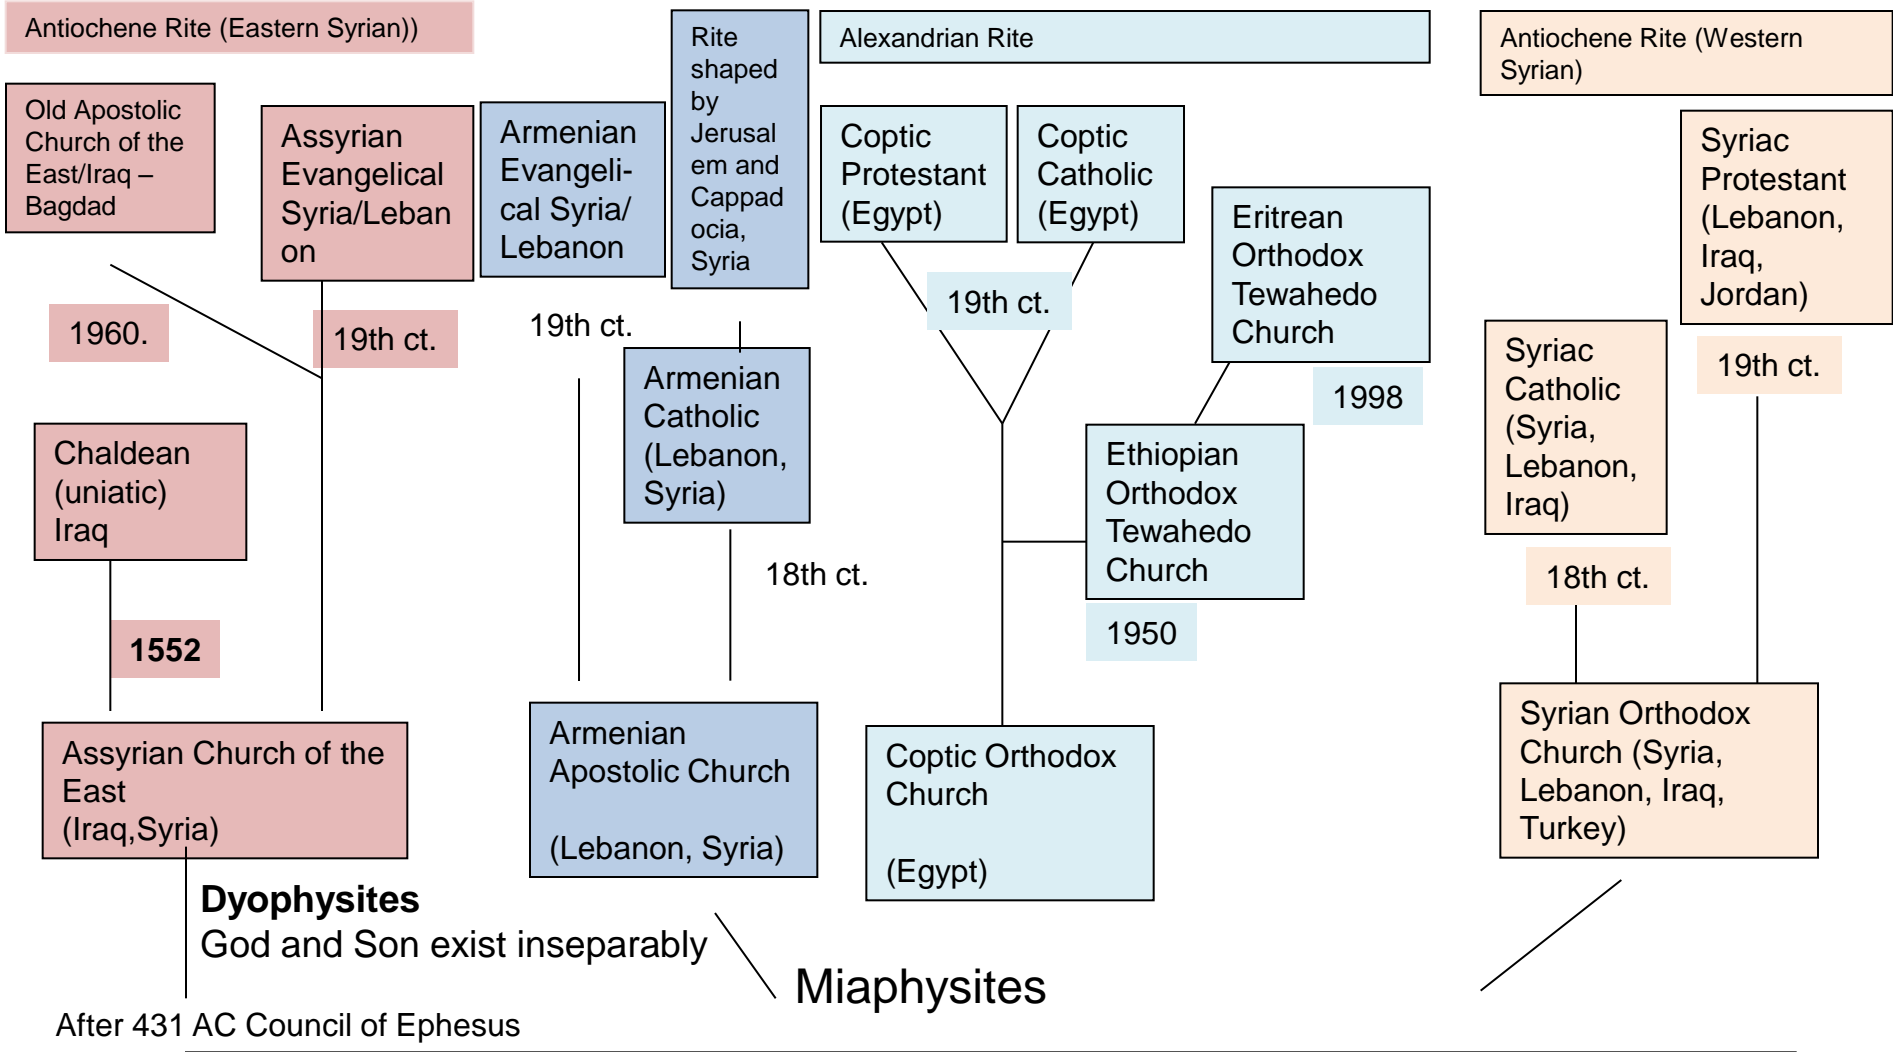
Antiochene Rite (Eastern Syrian))

Rite shaped by Jerusalem and Cappadocia, Syria

Alexandrian Rite

Antiochene Rite (Western Syrian)

Old Apostolic Church of the East/Iraq – Bagdad

Assyrian Evangelical Syria/Lebanon

Armenian Evangelical Syria/ Lebanon

Coptic Protestant (Egypt)

Coptic Catholic (Egypt)

Syriac Protestant (Lebanon, Iraq, Jordan)

Eritrean Orthodox Tewahedo Church

1960.

19th ct.

19th ct.

19th ct.

19th ct.

Armenian Catholic (Lebanon, Syria)

1998

Syriac Catholic (Syria, Lebanon, Iraq)

Chaldean (uniatic) Iraq

Ethiopian Orthodox Tewahedo Church

18th ct.

18th ct.

1950

1552

Assyrian Church of the East (Iraq,Syria)

Armenian Apostolic Church

(Lebanon, Syria)

Coptic Orthodox Church

(Egypt)

Syrian Orthodox Church (Syria, Lebanon, Iraq, Turkey)

**Dyophysites**
God and Son exist inseparably

Miaphysites

After 431 AC Council of Ephesus